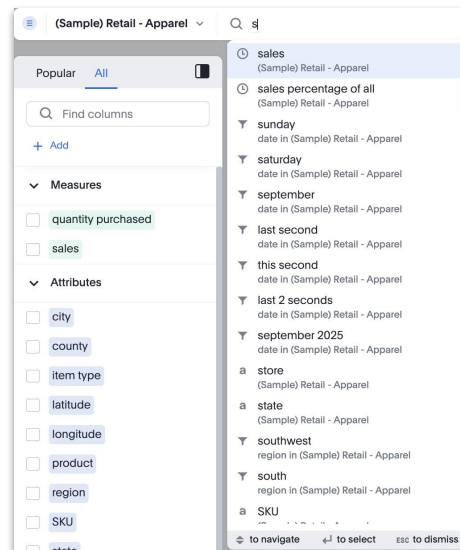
(Sample) Retail - Apparel

s

Popular All

Find columns

+ Add

Measures

quantity purchased

sales

Attributes

city

county

item type

latitude

longitude

product

region

SKU

state

sales
(Sample) Retail - Apparel

sales percentage of all
(Sample) Retail - Apparel

sunday
date in (Sample) Retail - Apparel

saturday
date in (Sample) Retail - Apparel

september
date in (Sample) Retail - Apparel

last second
date in (Sample) Retail - Apparel

this second
date in (Sample) Retail - Apparel

last 2 seconds
date in (Sample) Retail - Apparel

september 2025
date in (Sample) Retail - Apparel

a store
(Sample) Retail - Apparel

a state
(Sample) Retail - Apparel

southwest
region in (Sample) Retail - Apparel

south
region in (Sample) Retail - Apparel

a SKU
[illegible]

to navigate to select ESC to dismiss